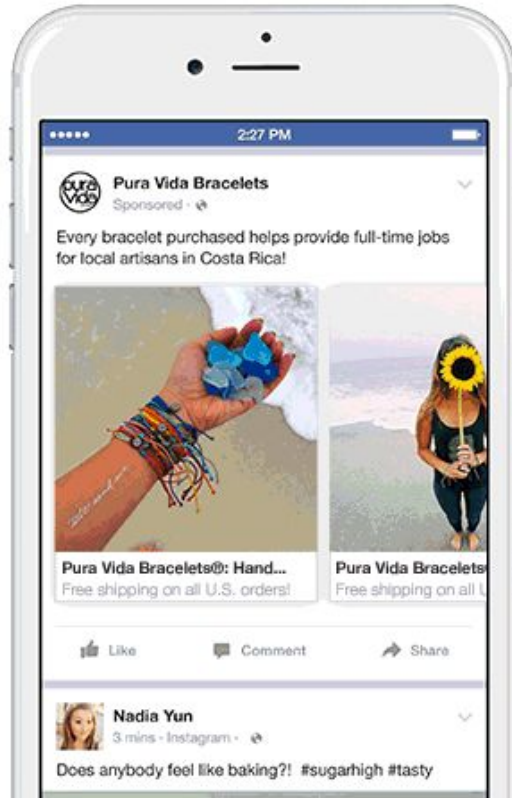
••••• 2:27 PM

pura vida

Pura Vida Bracelets
Sponsored ·

Every bracelet purchased helps provide full-time jobs for local artisans in Costa Rica!

Pura Vida Bracelets®: Hand...
Free shipping on all U.S. orders!

Pura Vida Bracelets
Free shipping on all U

Like Comment Share

Nadia Yun
3 mins · Instagram ·

Does anybody feel like baking?! #sugarhigh #tasty